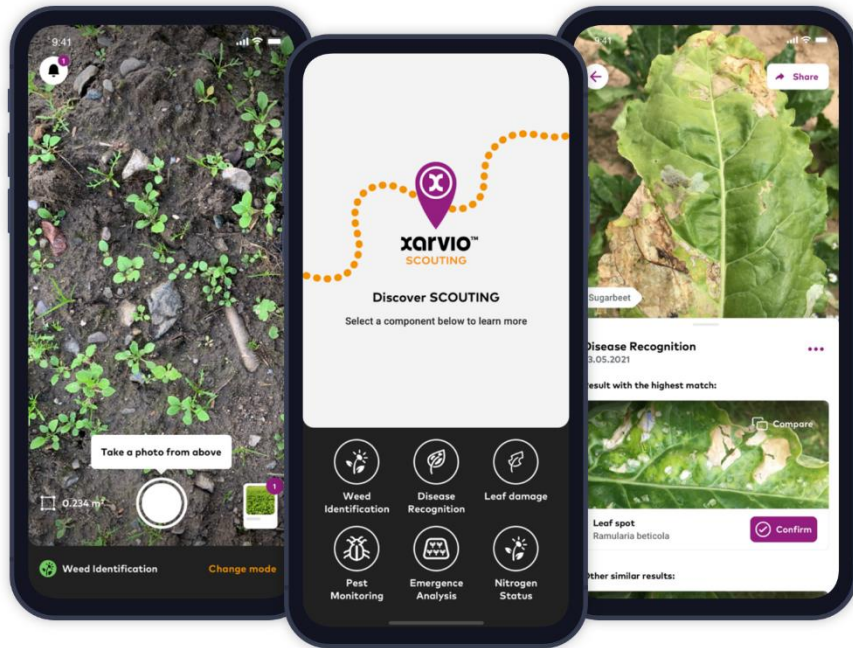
9:41

1

Take a photo from above

0.234 m²

1

Weed Identification

Change mode

xarvio™
SCOUTING

Discover SCOUTING

Select a component below to learn more

Weed Identification

Disease Recognition

Leaf damage

Pest Monitoring

Emergence Analysis

Nitrogen Status

9:41

Share

Sugarbeet

Disease Recognition
3.05.2021

Result with the highest match:

Compare

Leaf spot
Ramularia beticola

Confirm

Other similar results: